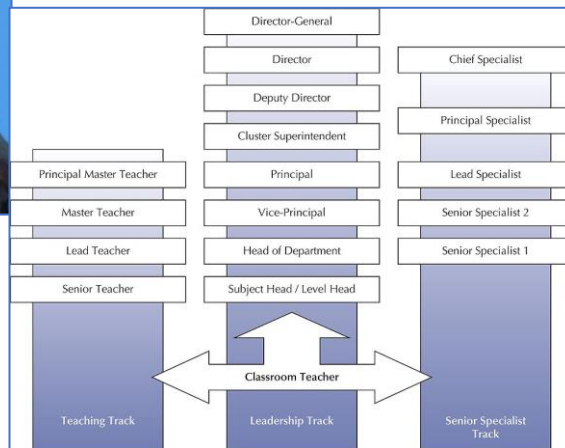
Director-General

Director

Deputy Director

Cluster Superintendent

Principal Master Teacher

Principal

Master Teacher

Vice-Principal

Lead Teacher

Head of Department

Senior Teacher

Subject Head / Level Head

Chief Specialist

Principal Specialist

Lead Specialist

Senior Specialist 2

Senior Specialist 1

Classroom Teacher

Teaching Track

Leadership Track

Senior Specialist Track